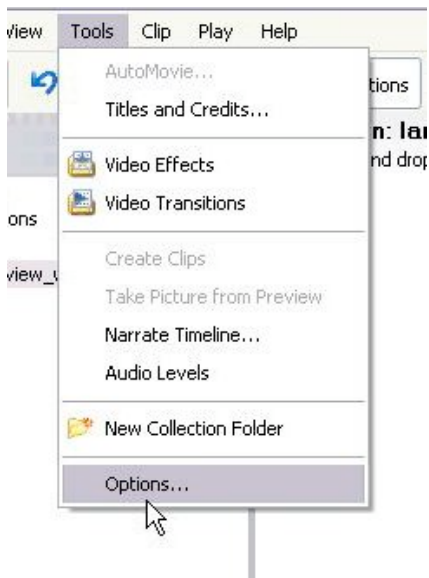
View Tools Clip Play Help

AutoMovie...
Titles and Credits...

Video Effects
Video Transitions

Create Clips
Take Picture from Preview
Narrate Timeline...
Audio Levels

New Collection Folder

Options...

tions
n: lar
nd drop
ons
view_v